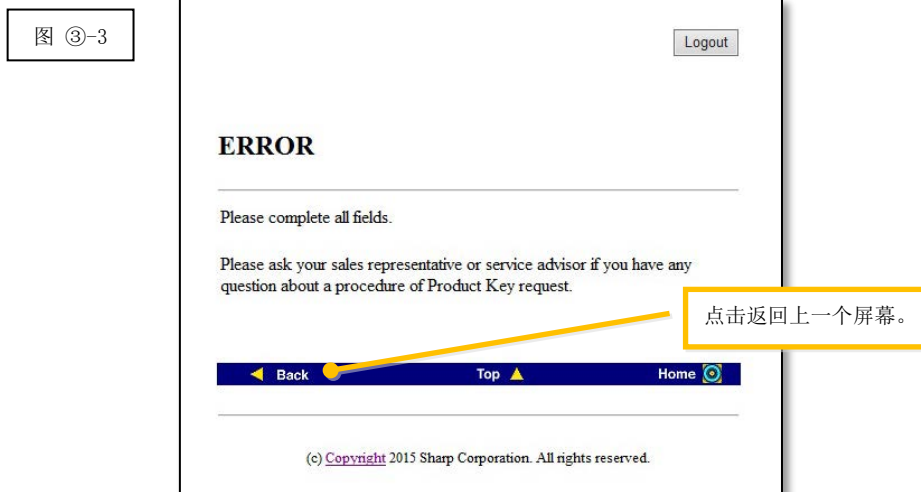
图 ③-3

Logout

ERROR

Please complete all fields.

Please ask your sales representative or service advisor if you have any question about a procedure of Product Key request.

点击返回上一个屏幕。

Back

Top

Home

(c) Copyright 2015 Sharp Corporation. All rights reserved.